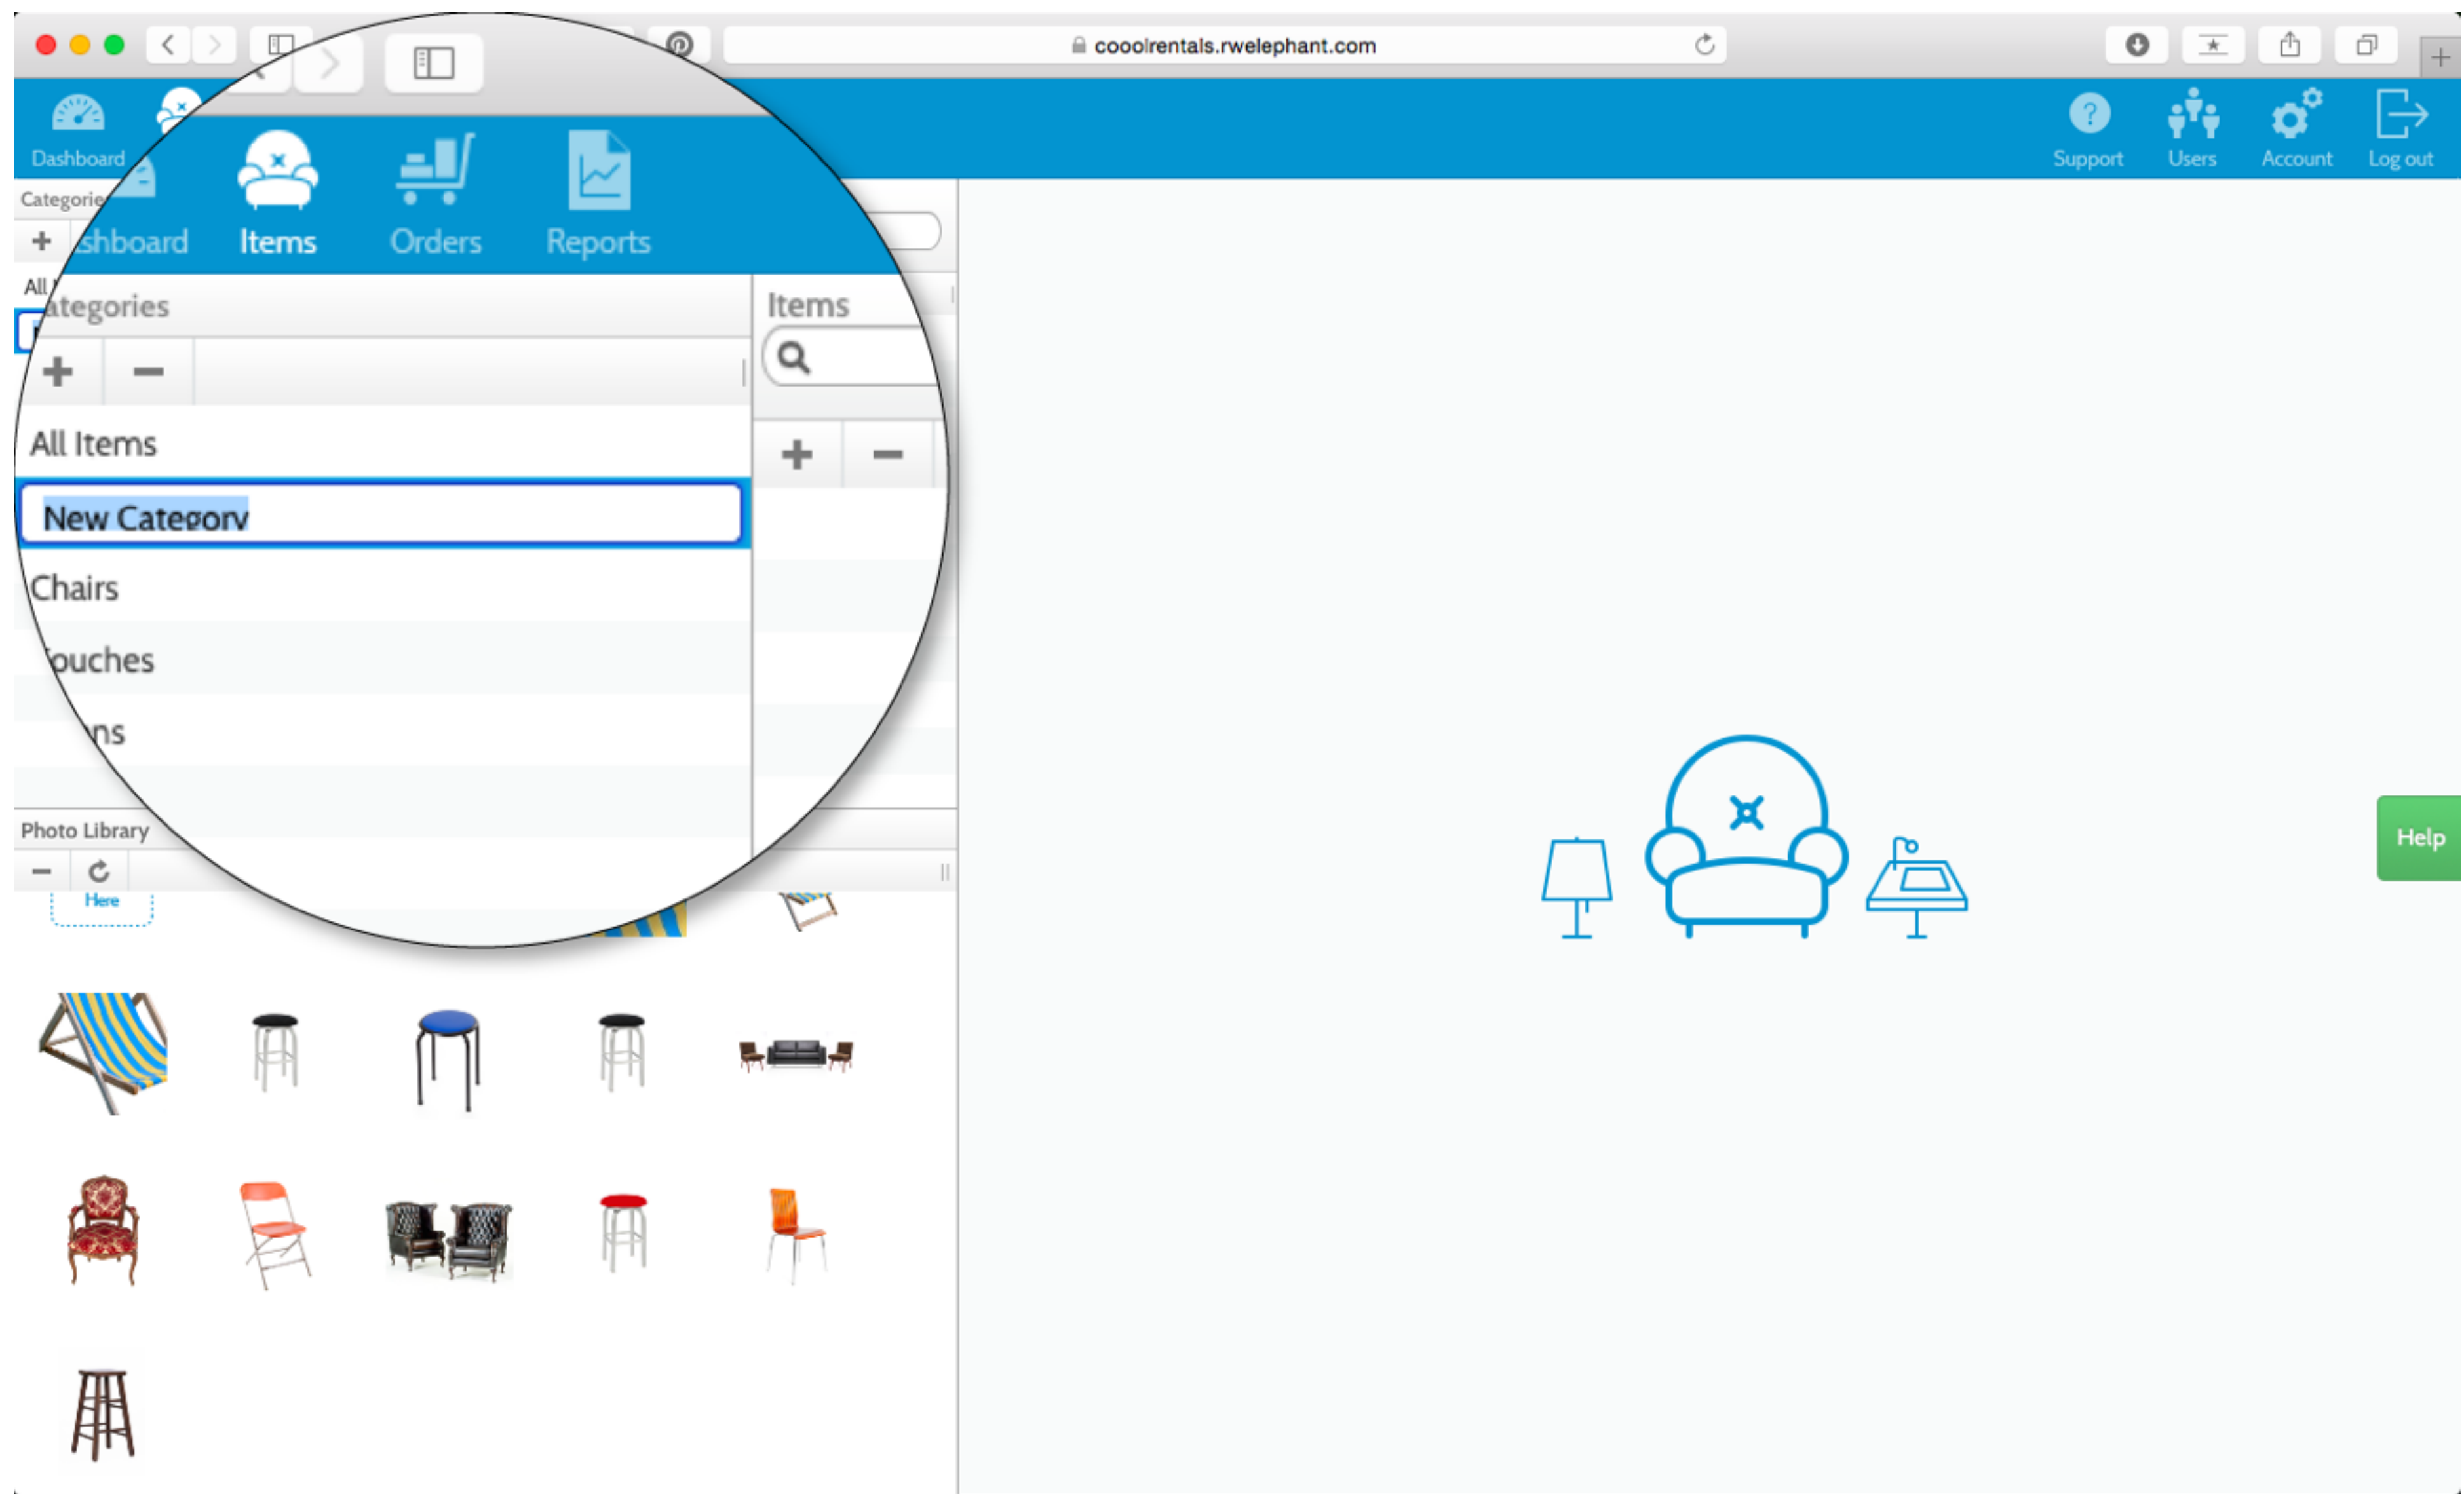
cooolrentals.rwelephant.com

Dashboard

Support Users Account Log out

Categorie

+

All

shboard Items Orders Reports

ategories

Items

+ −

All Items

New Category

Chairs

ouches

ns

+ −

Photo Library

− 

Here

Help